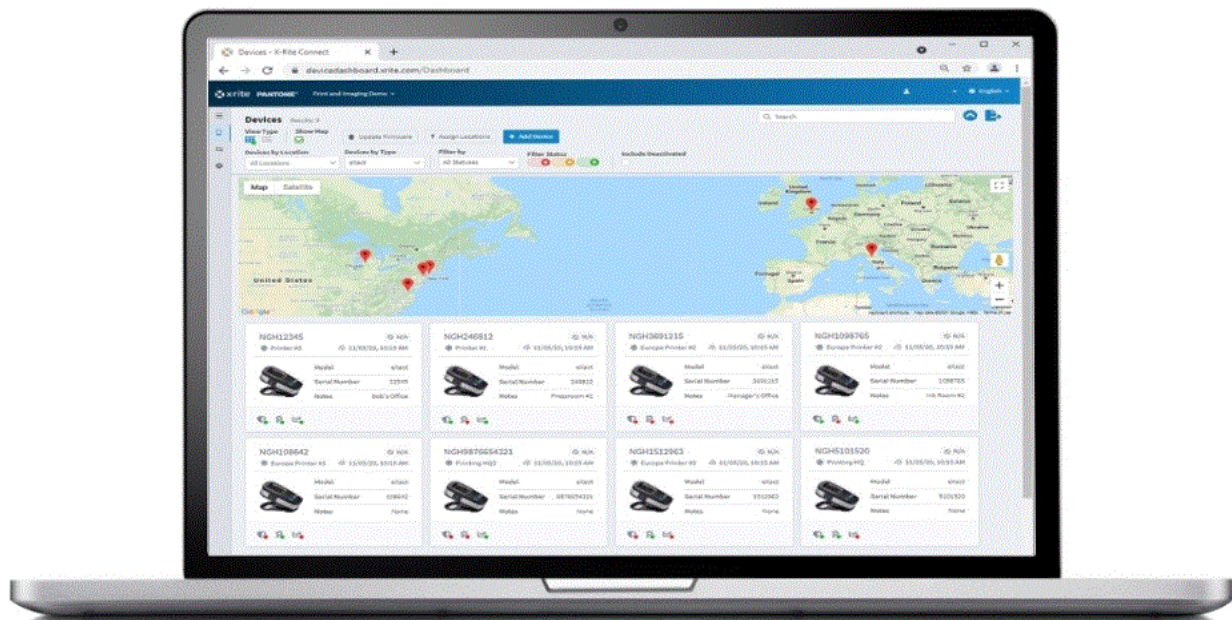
Devices - X-Rite Connect

devicedashboard.xrite.com/Dashboard

xrite PANTONE Print and Imaging Demo

English

Devices Results: 8

View Type Show Map Update Firmware Assign Locations + Add Device

Search

Devices by Location All Locations

Devices by Type eXact

Filter by All Statuses

Filter Status

Include Deactivated

Map Satellite

United States

United Kingdom

Italy

Portugal

Google

NGH12345
Printer #1
Model eXact
Serial Number 12345
Notes Bob's Office

NGH246812
Printer #2
Model eXact
Serial Number 246812
Notes Pressroom #1

NGH3691215
Europe Printer #2
Model eXact
Serial Number 3691215
Notes Manager's Office

NGH1098765
Europe Printer #3
Model eXact
Serial Number 1098765
Notes Ink Room #2

NGH108642
Europe Printer #5
Model eXact
Serial Number 108642
Notes None

NGH9876654321
Printing HQ2
Model eXact
Serial Number 9876654321
Notes None

NGH1512963
Europe Printer #4
Model eXact
Serial Number 1512963
Notes None

NGH5101520
Printing HQ
Model eXact
Serial Number 5101520
Notes None